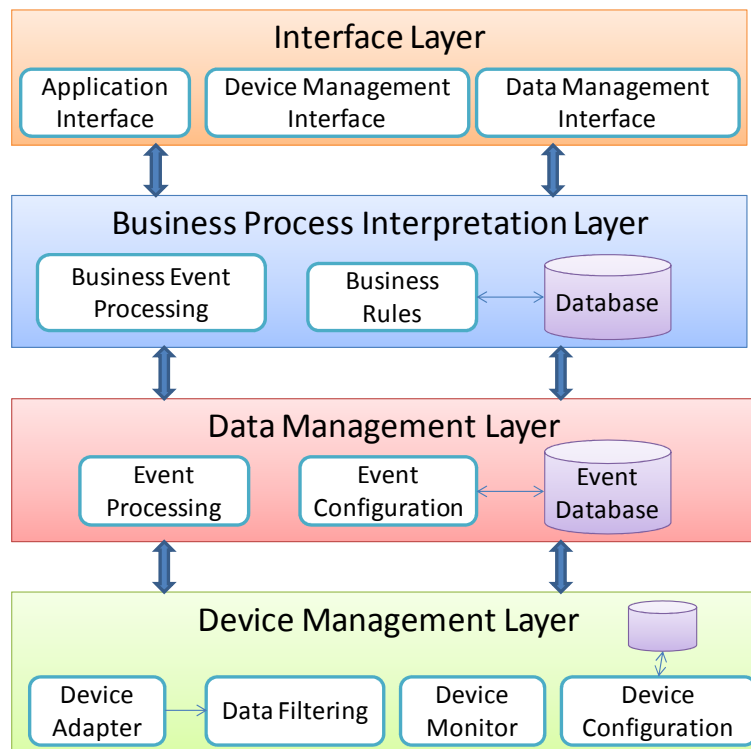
Interface Layer

Application Interface

Device Management Interface

Data Management Interface

Business Process Interpretation Layer

Business Event Processing

Business Rules

Database

Data Management Layer

Event Processing

Event Configuration

Event Database

Device Management Layer

Device Adapter

Data Filtering

Device Monitor

Device Configuration